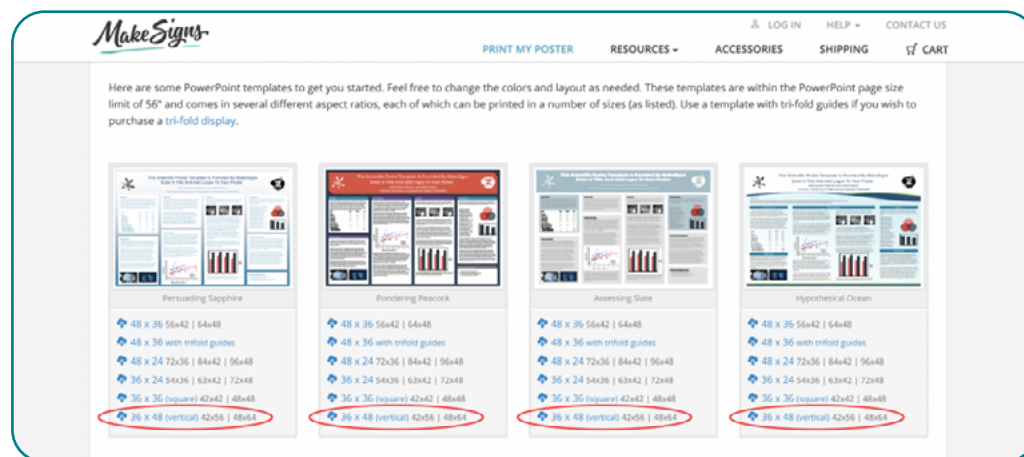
MakeSigns

LOG IN   HELP ▾   CONTACT US

PRINT MY POSTER   RESOURCES ▾   ACCESSORIES   SHIPPING   CART

Here are some PowerPoint templates to get you started. Feel free to change the colors and layout as needed. These templates are within the PowerPoint page size limit of 56" and comes in several different aspect ratios, each of which can be printed in a number of sizes (as listed). Use a template with tri-fold guides if you wish to purchase a tri-fold display.

Persuading Sapphire

48 x 36 56x42 | 64x48
48 x 36 with trifold guides
48 x 24 72x36 | 84x42 | 96x48
36 x 24 54x36 | 63x42 | 72x48
36 x 36 (square) 42x42 | 48x48
36 x 48 (vertical) 42x56 | 48x64

Pondering Peacock

48 x 36 56x42 | 64x48
48 x 36 with trifold guides
48 x 24 72x36 | 84x42 | 96x48
36 x 24 54x36 | 63x42 | 72x48
36 x 36 (square) 42x42 | 48x48
36 x 48 (vertical) 42x56 | 48x64

Assessing Slate

48 x 36 56x42 | 64x48
48 x 36 with trifold guides
48 x 24 72x36 | 84x42 | 96x48
36 x 24 54x36 | 63x42 | 72x48
36 x 36 (square) 42x42 | 48x48
36 x 48 (vertical) 42x56 | 48x64

Hypothetical Ocean

48 x 36 56x42 | 64x48
48 x 36 with trifold guides
48 x 24 72x36 | 84x42 | 96x48
36 x 24 54x36 | 63x42 | 72x48
36 x 36 (square) 42x42 | 48x48
36 x 48 (vertical) 42x56 | 48x64